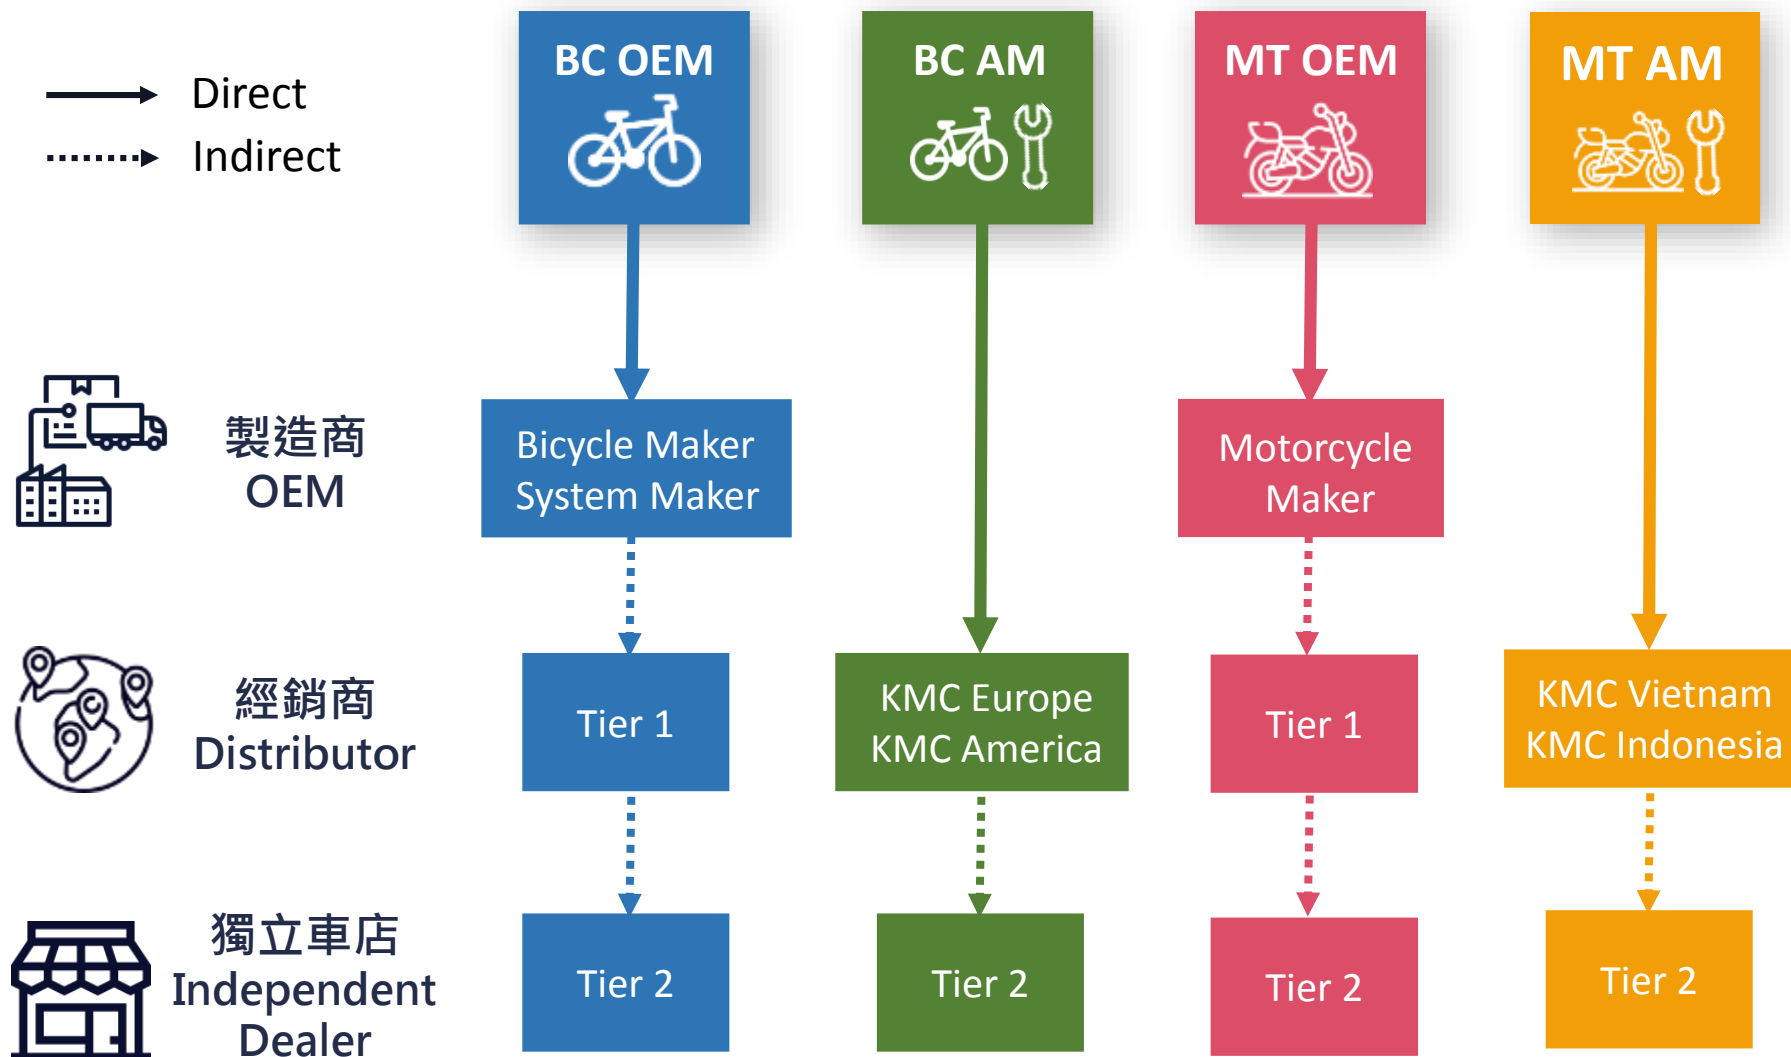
Direct
Indirect

BC OEM
BC AM
MT OEM
MT AM

製造商
OEM

Bicycle Maker
System Maker

Motorcycle
Maker

經銷商
Distributor

Tier 1

KMC Europe
KMC America

Tier 1

KMC Vietnam
KMC Indonesia

獨立車店
Independent
Dealer

Tier 2

Tier 2

Tier 2

Tier 2